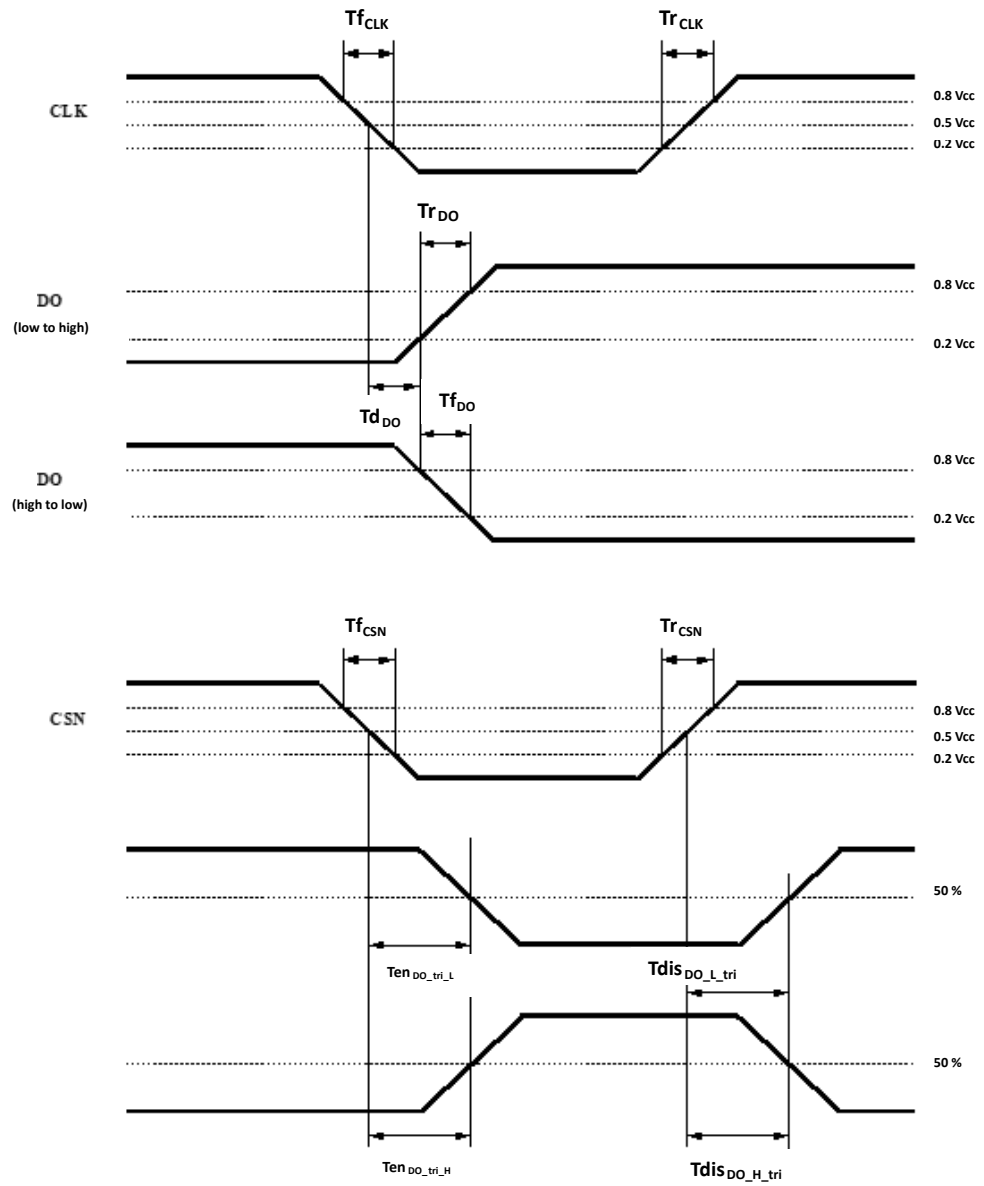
$Tf_{CLK}$

$Tr_{CLK}$

CLK

0.8 Vcc
0.5 Vcc
0.2 Vcc

$Tr_{DO}$

DO
(low to high)

0.8 Vcc
0.2 Vcc

$Td_{DO}$

$Tf_{DO}$

DO
(high to low)

0.8 Vcc
0.2 Vcc

$Tf_{CSN}$

$Tr_{CSN}$

CSN

0.8 Vcc
0.5 Vcc
0.2 Vcc

50 %

$Ten_{DO\_tri\_L}$

$Tdis_{DO\_L\_tri}$

50 %

$Ten_{DO\_tri\_H}$

$Tdis_{DO\_H\_tri}$